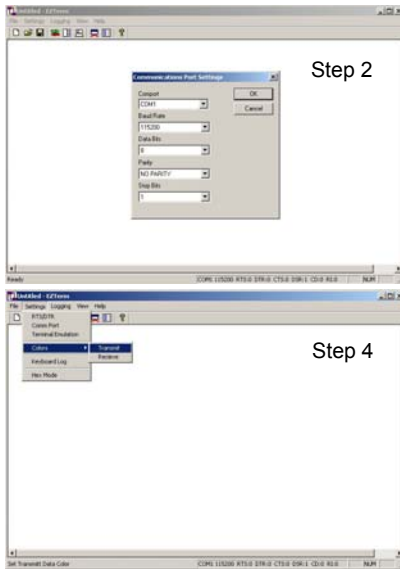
Untitled - EZTerm
File Settings Logging View Help

Communications Port Settings
Comport
COM1
Baud Rate
115200
Data Bits
8
Parity
NO PARITY
Stop Bits
1
OK
Cancel

Step 2

Ready
COM1 115200 RTS:0 DTR:0 CTS:0 DSR:1 CD:0 RI:0
NUM

Untitled - EZTerm
File Settings Logging View Help
RTS/DTR
Comm Port
Terminal Emulation
Colors
Transmit
Recieve
Keyboard Log
Hex Mode

Step 4

Set Transmit Data Color
COM1 115200 RTS:0 DTR:0 CTS:0 DSR:1 CD:0 RI:0
NUM